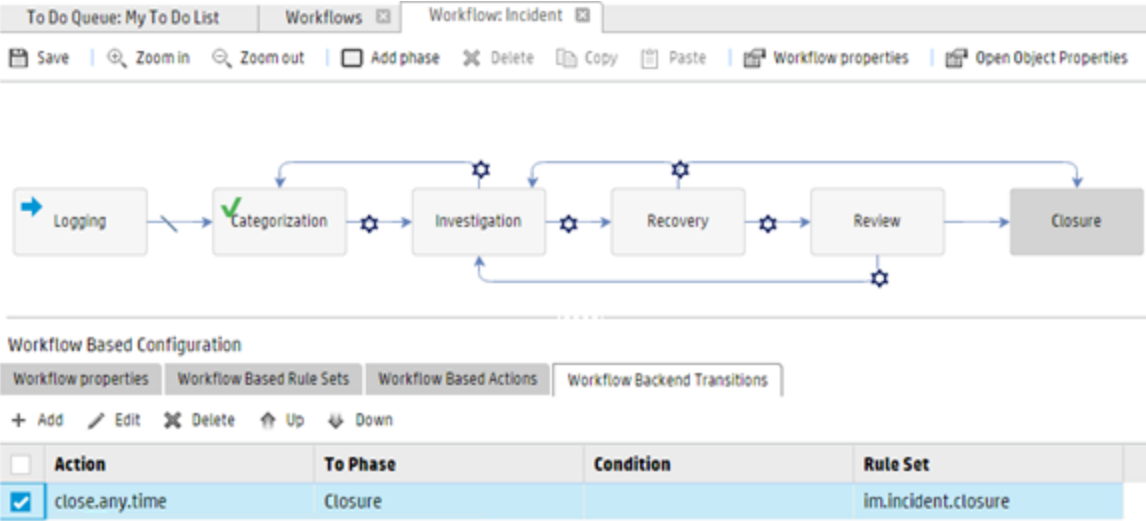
To Do Queue: My To Do List | Workflows | Workflow: Incident

Save | Zoom in | Zoom out | Add phase | Delete | Copy | Paste | Workflow properties | Open Object Properties

Logging
Categorization
Investigation
Recovery
Review
Closure

Workflow Based Configuration

Workflow properties | Workflow Based Rule Sets | Workflow Based Actions | Workflow Backend Transitions

Add | Edit | Delete | Up | Down

| | Action | To Phase | Condition | Rule Set |
|---|---|---|---|---|
| ☑ | close.any.time | Closure | | im.incident.closure |